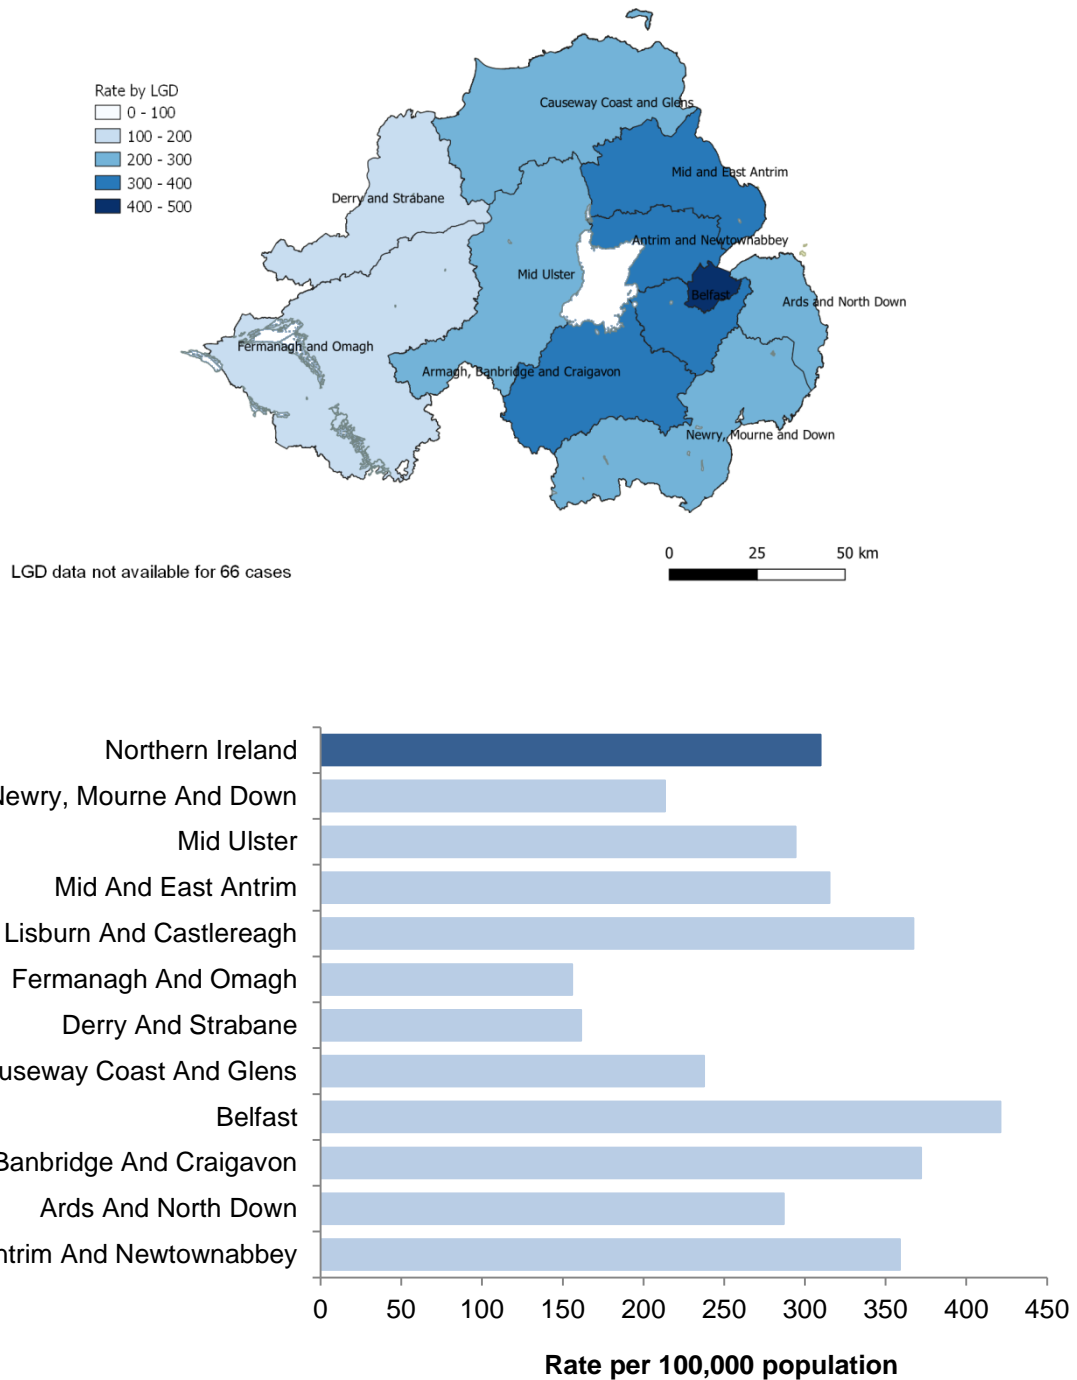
Rate by LGD
0 - 100
100 - 200
200 - 300
300 - 400
400 - 500

Causeway Coast and Glens
Mid and East Antrim
Derry and Strabane
Antrim and Newtownabbey
Mid Ulster
Belfast
Ards and North Down
Fermanagh and Omagh
Armagh, Banbridge and Craigavon
Newry, Mourne and Down

0 25 50 km

LGD data not available for 66 cases

Northern Ireland
lewry, Mourne And Down
Mid Ulster
Mid And East Antrim
Lisburn And Castlereagh
Fermanagh And Omagh
Derry And Strabane
useway Coast And Glens
Belfast
Banbridge And Craigavon
Ards And North Down
ntrim And Newtownabbey

0 50 100 150 200 250 300 350 400 450

Rate per 100,000 population